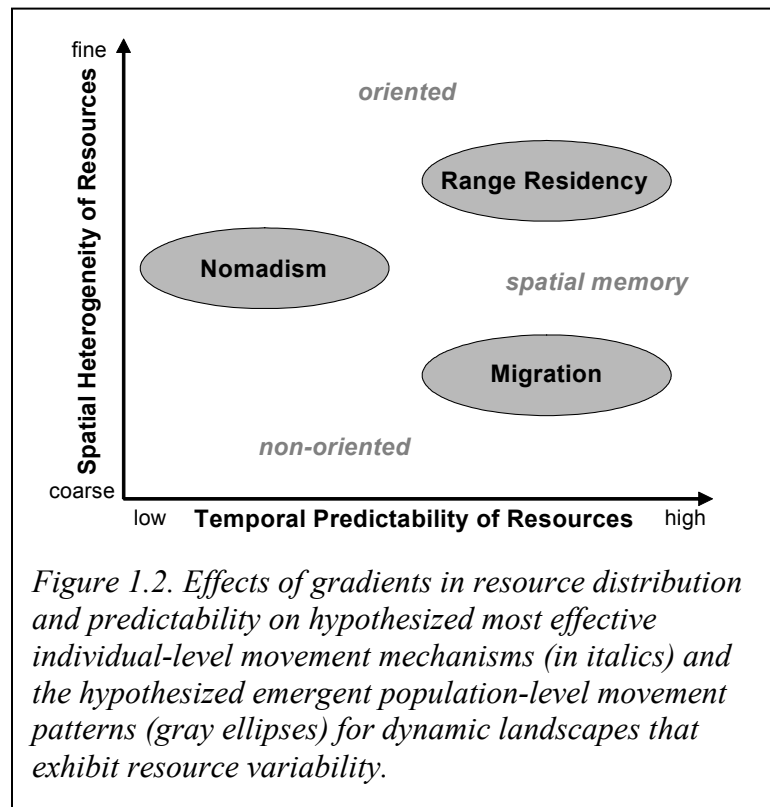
fine

Spatial Heterogeneity of Resources

coarse

oriented

Range Residency

Nomadism

spatial memory

Migration

non-oriented

low Temporal Predictability of Resources high

*Figure 1.2. Effects of gradients in resource distribution and predictability on hypothesized most effective individual-level movement mechanisms (in italics) and the hypothesized emergent population-level movement patterns (gray ellipses) for dynamic landscapes that exhibit resource variability.*